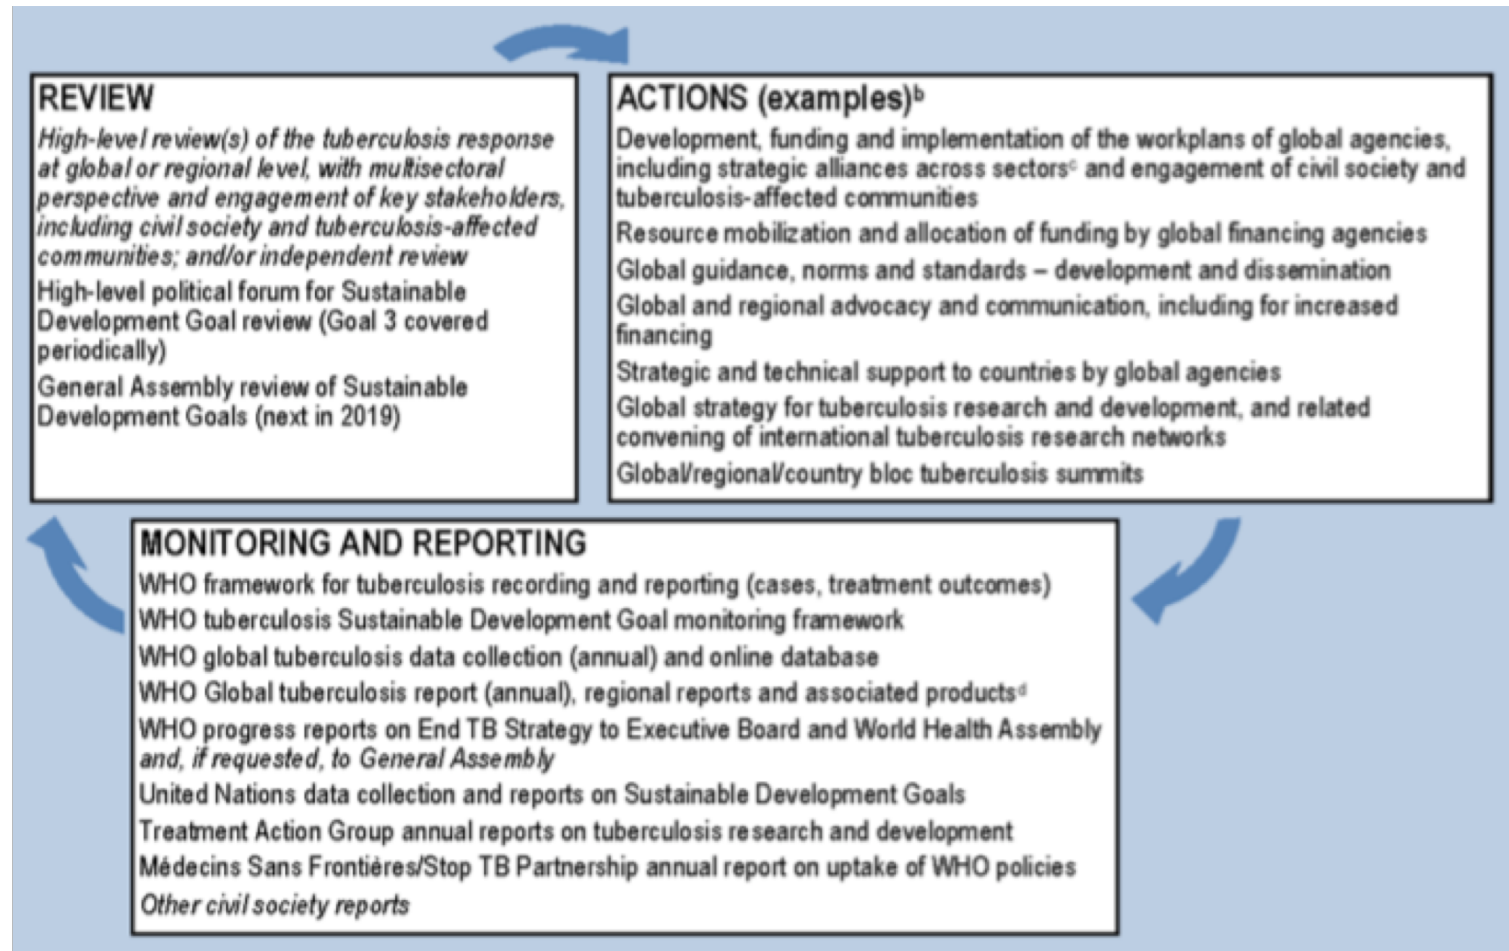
REVIEW

*High-level review(s) of the tuberculosis response at global or regional level, with multisectoral perspective and engagement of key stakeholders, including civil society and tuberculosis-affected communities; and/or independent review*

High-level political forum for Sustainable Development Goal review (Goal 3 covered periodically)

General Assembly review of Sustainable Development Goals (next in 2019)

ACTIONS (examples)$^b$

Development, funding and implementation of the workplans of global agencies, including strategic alliances across sectors$^c$ and engagement of civil society and tuberculosis-affected communities

Resource mobilization and allocation of funding by global financing agencies

Global guidance, norms and standards – development and dissemination

Global and regional advocacy and communication, including for increased financing

Strategic and technical support to countries by global agencies

Global strategy for tuberculosis research and development, and related convening of international tuberculosis research networks

Global/regional/country bloc tuberculosis summits

MONITORING AND REPORTING

WHO framework for tuberculosis recording and reporting (cases, treatment outcomes)

WHO tuberculosis Sustainable Development Goal monitoring framework

WHO global tuberculosis data collection (annual) and online database

WHO Global tuberculosis report (annual), regional reports and associated products$^d$

WHO progress reports on End TB Strategy to Executive Board and World Health Assembly *and, if requested, to General Assembly*

United Nations data collection and reports on Sustainable Development Goals

Treatment Action Group annual reports on tuberculosis research and development

Médecins Sans Frontières/Stop TB Partnership annual report on uptake of WHO policies

*Other civil society reports*